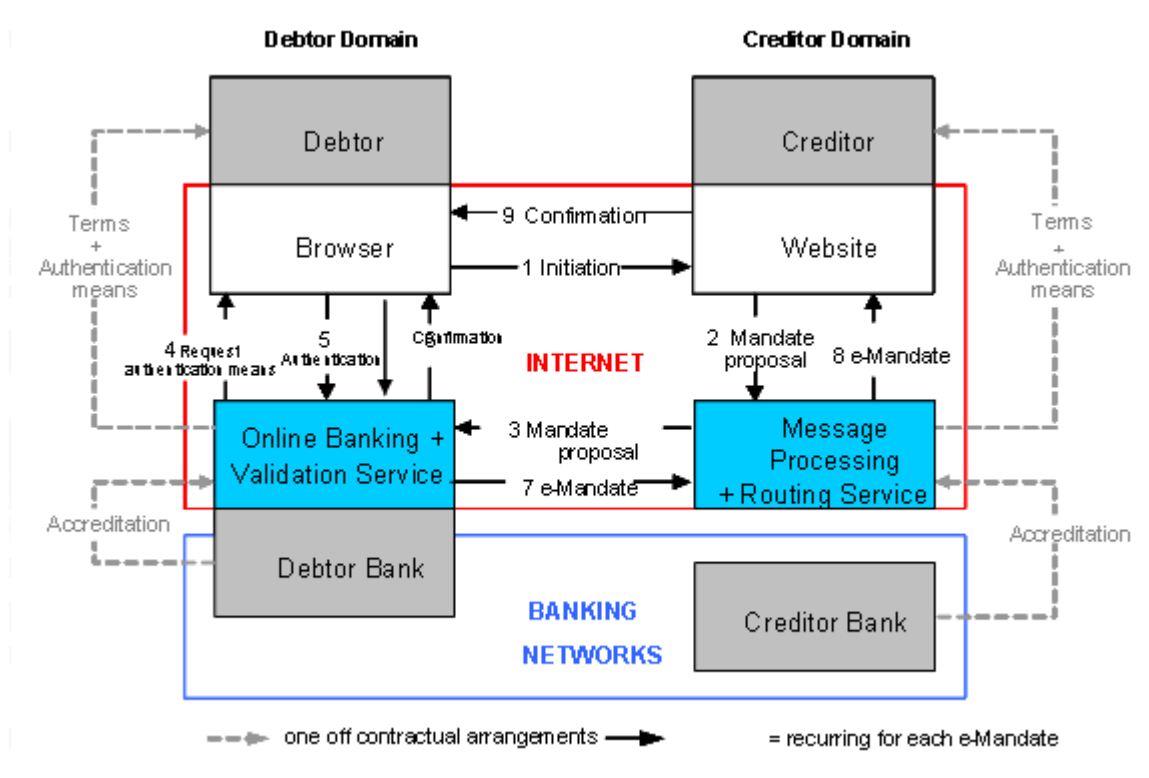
Debtor Domain

Creditor Domain

Debtor

Creditor

Terms
+
Authentication means

Terms
+
Authentication means

9 Confirmation

Browser

Website

1 Initiation

4 Request authentication means

5 Authentication

Confirmation

2 Mandate proposal

8 e-Mandate

INTERNET

Online Banking + Validation Service

3 Mandate proposal

Message Processing + Routing Service

7 e-Mandate

Accreditation

Accreditation

Debtor Bank

BANKING NETWORKS

Creditor Bank

one off contractual arrangements

= recurring for each e-Mandate